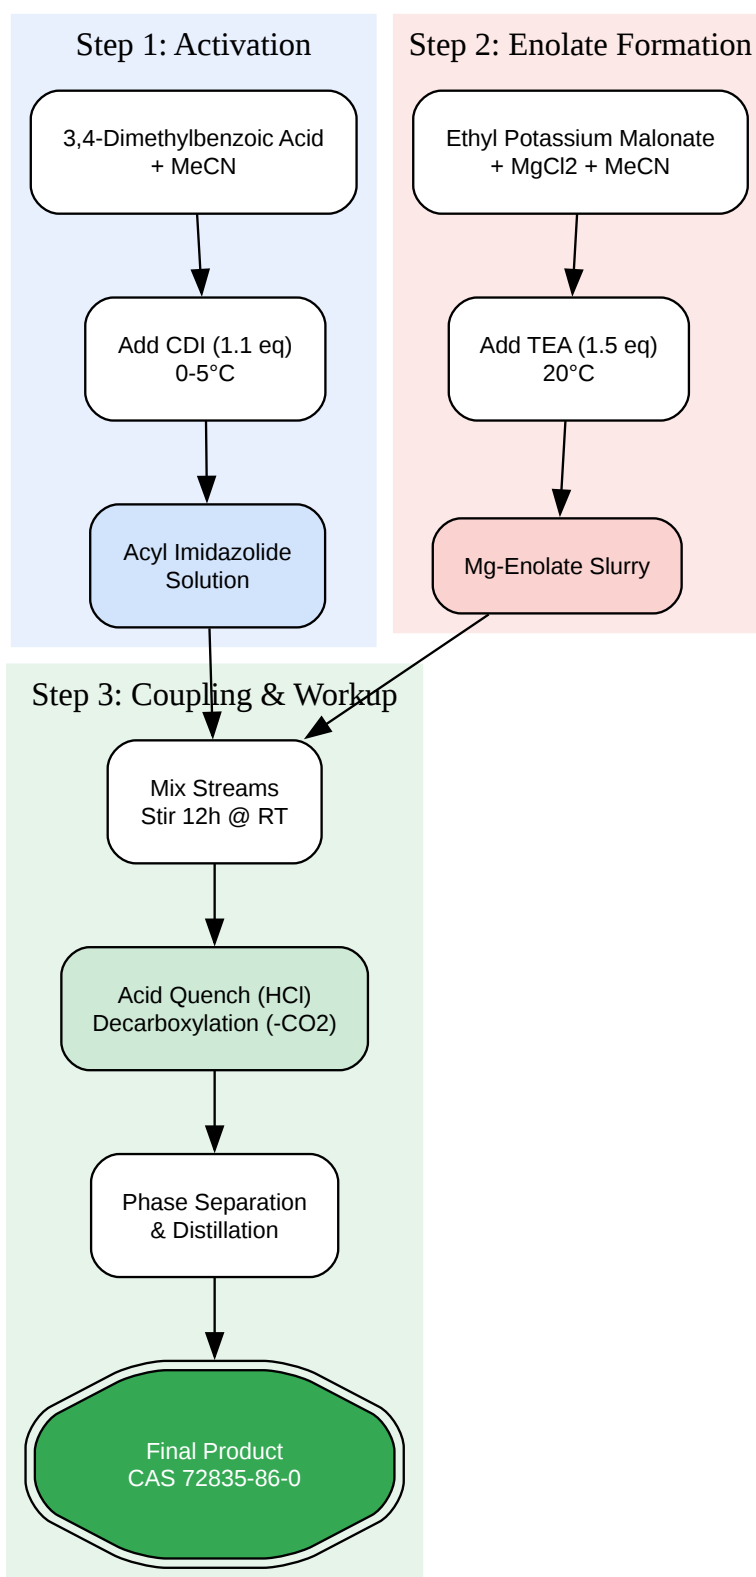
Step 1: Activation

3,4-Dimethylbenzoic Acid + MeCN

Add CDI (1.1 eq) 0-5°C

Acyl Imidazolide Solution

Step 2: Enolate Formation

Ethyl Potassium Malonate + MgCl2 + MeCN

Add TEA (1.5 eq) 20°C

Mg-Enolate Slurry

Step 3: Coupling & Workup

Mix Streams Stir 12h @ RT

Acid Quench (HCl) Decarboxylation (-CO2)

Phase Separation & Distillation

Final Product CAS 72835-86-0